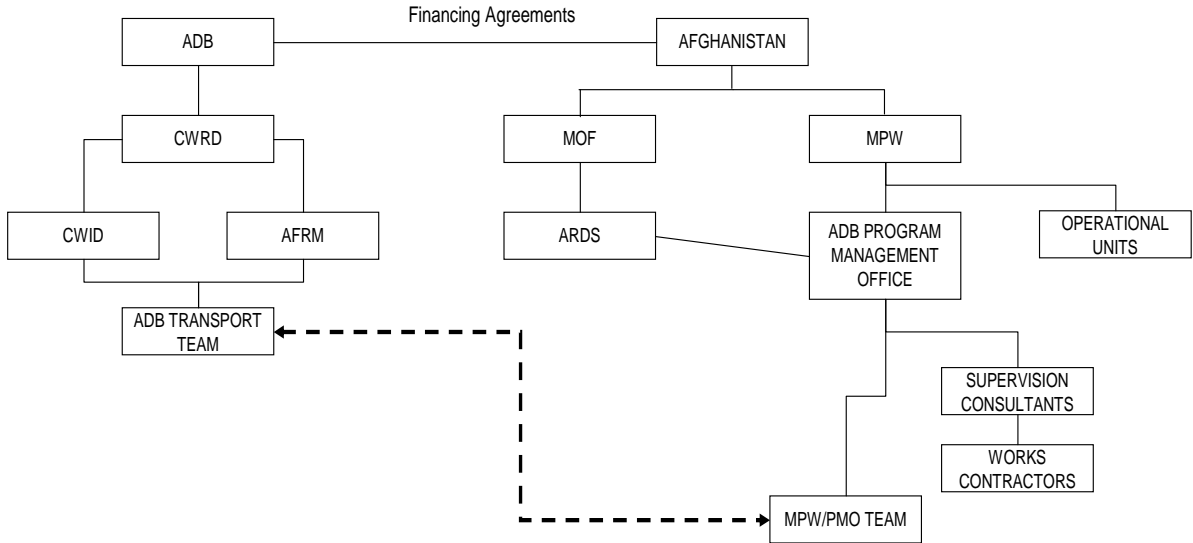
Financing Agreements

ADB

AFGHANISTAN

CWRD

MOF

MPW

CWID

AFRM

ARDS

ADB PROGRAM MANAGEMENT OFFICE

OPERATIONAL UNITS

ADB TRANSPORT TEAM

SUPERVISION CONSULTANTS

WORKS CONTRACTORS

MPW/PMO TEAM